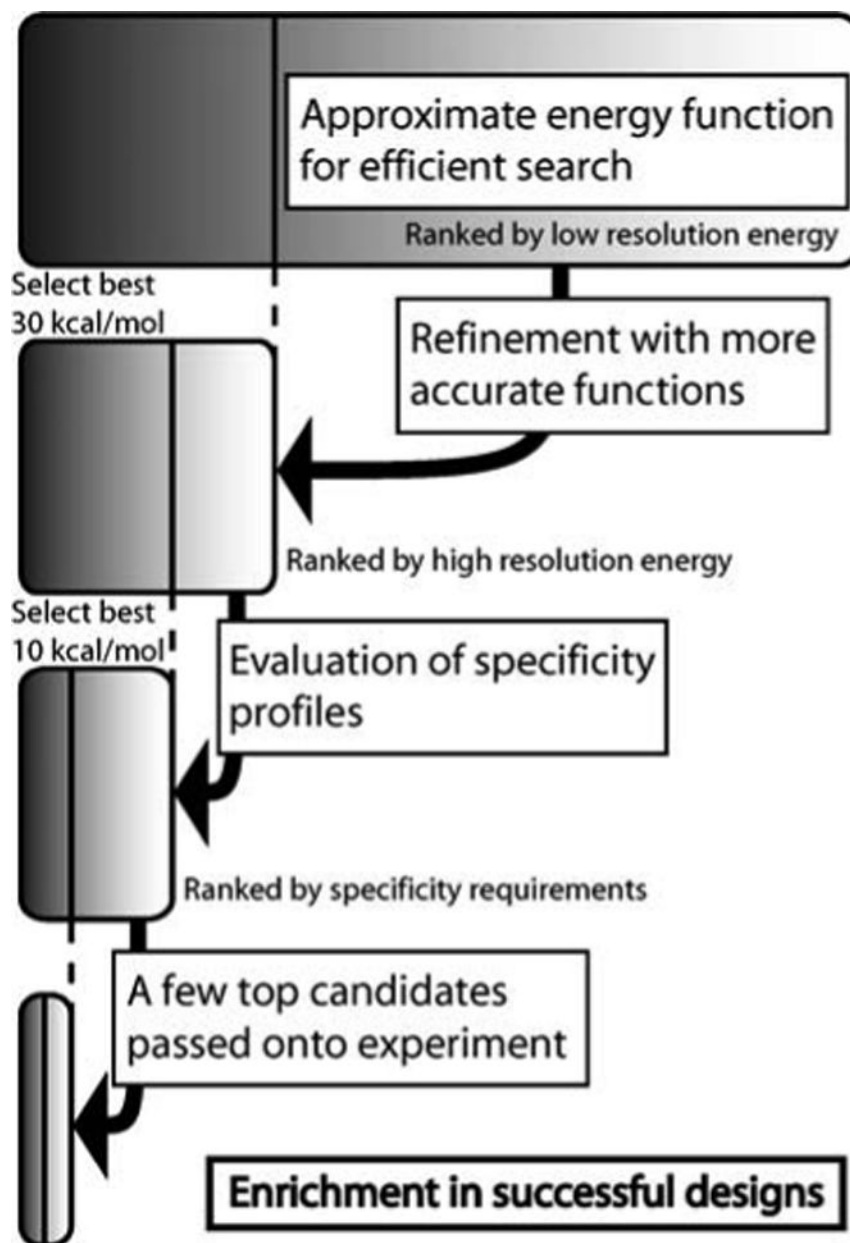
Approximate energy function for efficient search

Ranked by low resolution energy

Select best 30 kcal/mol

Refinement with more accurate functions

Ranked by high resolution energy

Select best 10 kcal/mol

Evaluation of specificity profiles

Ranked by specificity requirements

A few top candidates passed onto experiment

Enrichment in successful designs